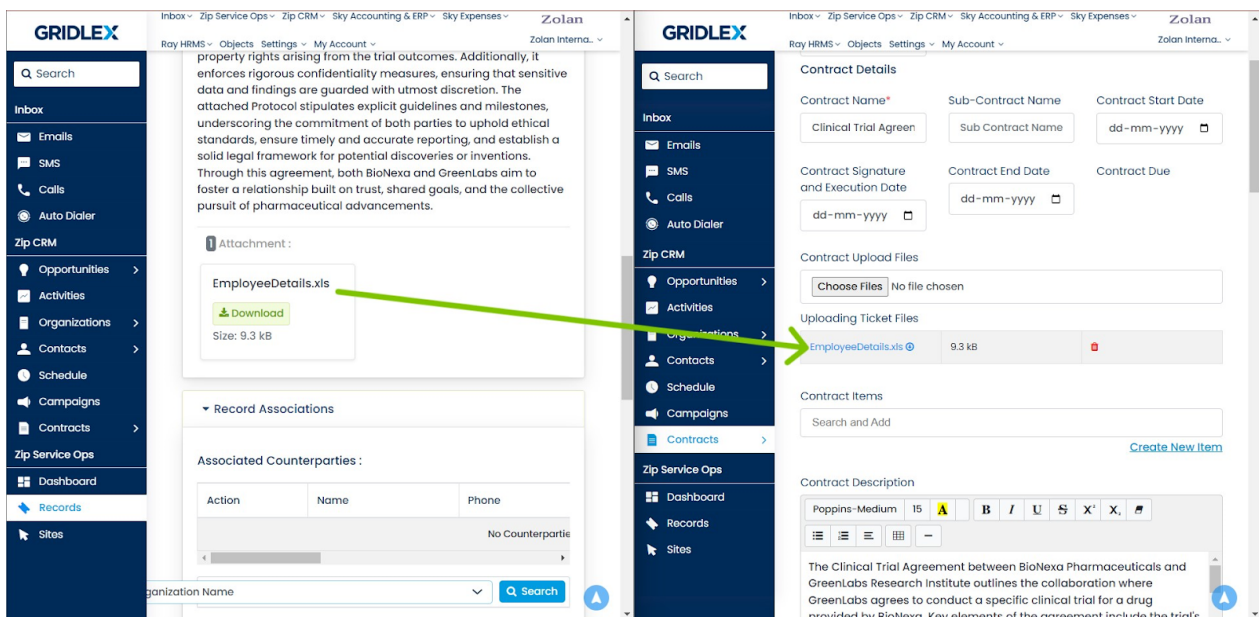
GRIDLEX

Inbox Zip Service Ops Zip CRM Sky Accounting & ERP Sky Expenses Zolan
Ray HRMS Objects Settings My Account Zolan Interna...

Search

Inbox
Emails
SMS
Calls
Auto Dialer
Zip CRM
Opportunities
Activities
Organizations
Contacts
Schedule
Campaigns
Contracts
Zip Service Ops
Dashboard
Records
Sites

property rights arising from the trial outcomes. Additionally, it enforces rigorous confidentiality measures, ensuring that sensitive data and findings are guarded with utmost discretion. The attached Protocol stipulates explicit guidelines and milestones, underscoring the commitment of both parties to uphold ethical standards, ensure timely and accurate reporting, and establish a solid legal framework for potential discoveries or inventions. Through this agreement, both BioNexa and GreenLabs aim to foster a relationship built on trust, shared goals, and the collective pursuit of pharmaceutical advancements.

1 Attachment :

EmployeeDetails.xls
Download
Size: 9.3 kB

Record Associations

Associated Counterparties :

| Action | Name | Phone |
|---|---|---|
| | | No Counterpartie |

ganization Name
Search

GRIDLEX

Inbox Zip Service Ops Zip CRM Sky Accounting & ERP Sky Expenses Zolan
Ray HRMS Objects Settings My Account Zolan Interna...

Search

Inbox
Emails
SMS
Calls
Auto Dialer
Zip CRM
Opportunities
Activities
Organizations
Contacts
Schedule
Campaigns
Contracts
Zip Service Ops
Dashboard
Records
Sites

Contract Details

Contract Name*
Clinical Trial Agreen
Sub-Contract Name
Sub Contract Name
Contract Start Date
dd-mm-yyyy
Contract Signature and Execution Date
dd-mm-yyyy
Contract End Date
dd-mm-yyyy
Contract Due

Contract Upload Files
Choose Files No file chosen

Uploading Ticket Files
| EmployeeDetails.xls | 9.3 kB | |

Contract Items
Search and Add
Create New Item

Contract Description
Poppins-Medium 15 A B I U S X X

The Clinical Trial Agreement between BioNexa Pharmaceuticals and GreenLabs Research Institute outlines the collaboration where GreenLabs agrees to conduct a specific clinical trial for a drug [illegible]